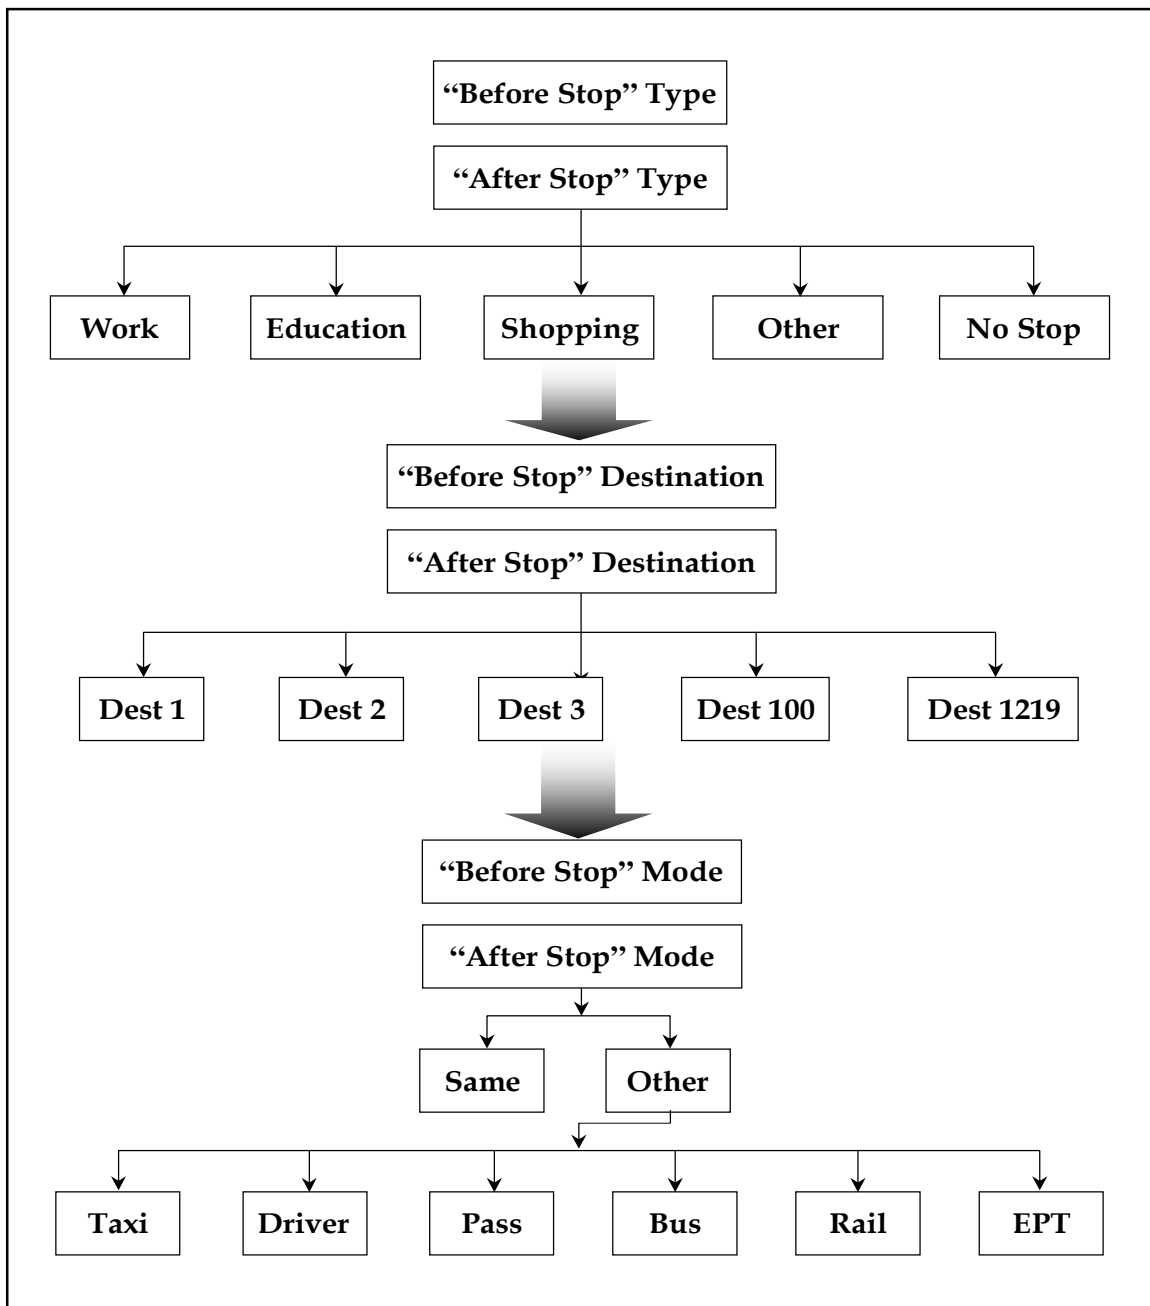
"Before Stop" Type

"After Stop" Type

Work

Education

Shopping

Other

No Stop

"Before Stop" Destination

"After Stop" Destination

Dest 1

Dest 2

Dest 3

Dest 100

Dest 1219

"Before Stop" Mode

"After Stop" Mode

Same

Other

Taxi

Driver

Pass

Bus

Rail

EPT